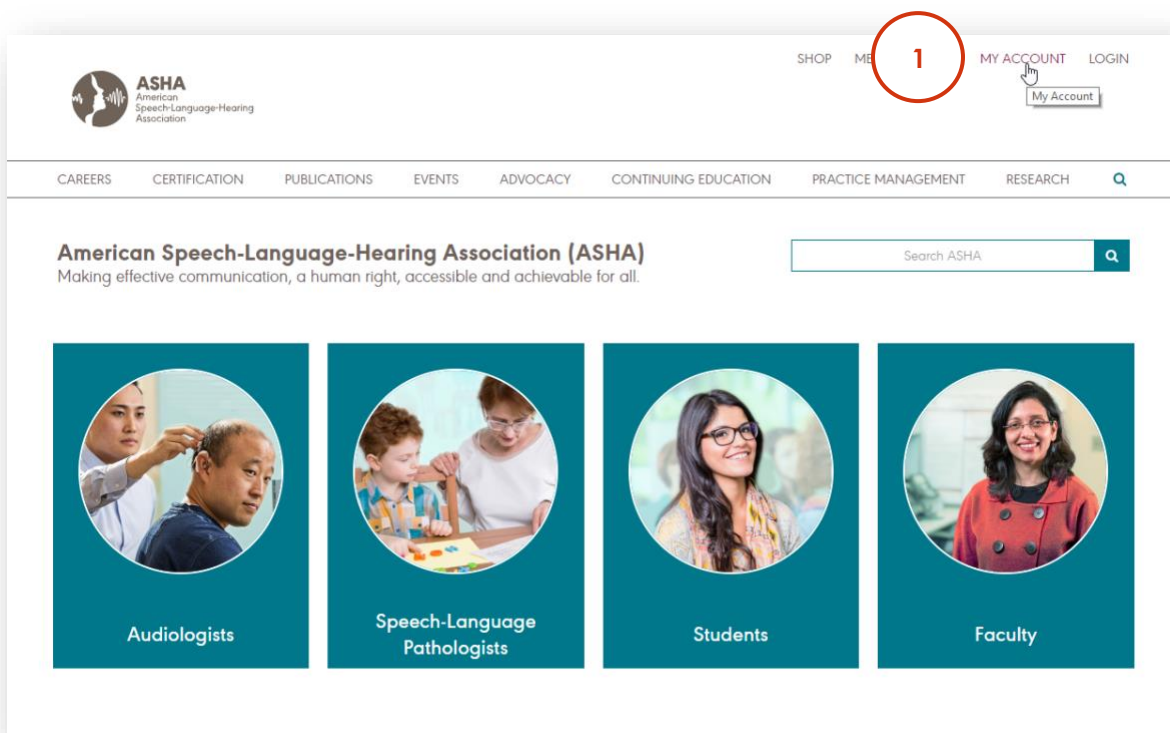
ASHA
American
Speech-Language-Hearing
Association

SHOP ME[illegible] 1 MY ACCOUNT LOGIN
My Account

CAREERS CERTIFICATION PUBLICATIONS EVENTS ADVOCACY CONTINUING EDUCATION PRACTICE MANAGEMENT RESEARCH

American Speech-Language-Hearing Association (ASHA)
Making effective communication, a human right, accessible and achievable for all.

Search ASHA

Audiologists

Speech-Language Pathologists

Students

Faculty